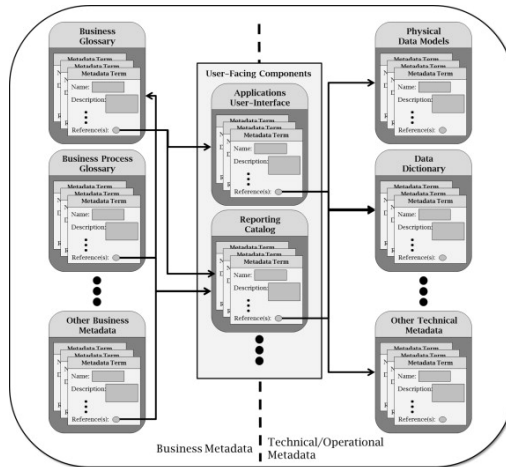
Business Glossary

Metadata Term
Metadata Term
Metadata Term
Name:
Description:
Reference(s):

Business Process Glossary

Metadata Term
Metadata Term
Metadata Term
Name:
Description:
Reference(s):

Other Business Metadata

Metadata Term
Metadata Term
Metadata Term
Name:
Description:
Reference(s):

User-Facing Components

Applications User-Interface

Metadata Term
Metadata Term
Metadata Term
Name:
Description:
Reference(s):

Reporting Catalog

Metadata Term
Metadata Term
Metadata Term
Name:
Description:
Reference(s):

Physical Data Models

Metadata Term
Metadata Term
Metadata Term
Name:
Description:
Reference(s):

Data Dictionary

Metadata Term
Metadata Term
Metadata Term
Name:
Description:
Reference(s):

Other Technical Metadata

Metadata Term
Metadata Term
Metadata Term
Name:
Description:
Reference(s):

Business Metadata

Technical/Operational Metadata